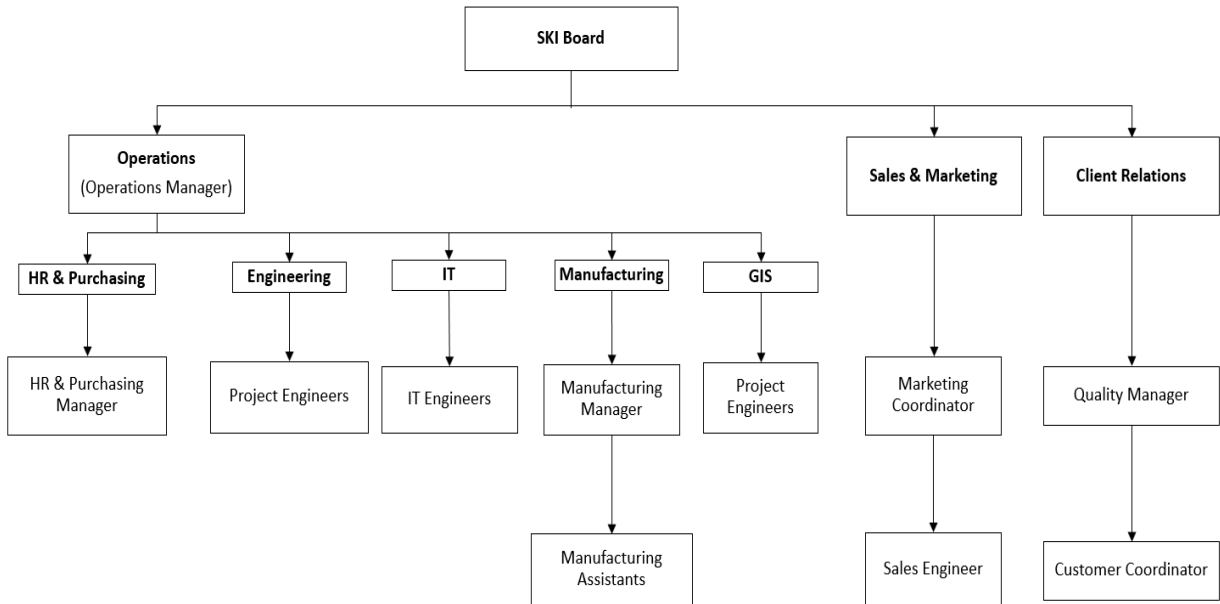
SKI Board

Operations
(Operations Manager)

Sales & Marketing

Client Relations

HR & Purchasing

Engineering

IT

Manufacturing

GIS

HR & Purchasing Manager

Project Engineers

IT Engineers

Manufacturing Manager

Project Engineers

Marketing Coordinator

Quality Manager

Manufacturing Assistants

Sales Engineer

Customer Coordinator